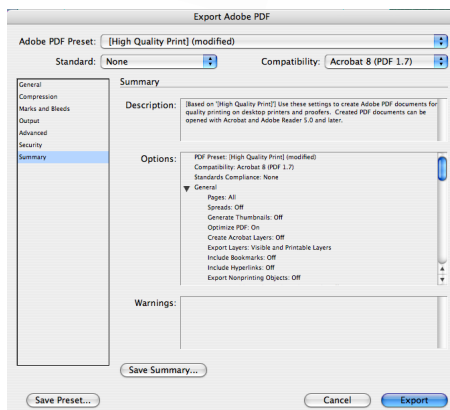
Export Adobe PDF

Adobe PDF Preset: [High Quality Print] (modified)

Standard: None

Compatibility: Acrobat 8 (PDF 1.7)

General
Compression
Marks and Bleeds
Output
Advanced
Security
Summary

Summary

Description: [Based on "[High Quality Print]"] Use these settings to create Adobe PDF documents for quality printing on desktop printers and proofers. Created PDF documents can be opened with Acrobat and Adobe Reader 5.0 and later.

Options:
PDF Preset: [High Quality Print] (modified)
Compatibility: Acrobat 8 (PDF 1.7)
Standards Compliance: None
General
Pages: All
Spreads: Off
Generate Thumbnails: Off
Optimize PDF: On
Create Acrobat Layers: Off
Export Layers: Visible and Printable Layers
Include Bookmarks: Off
Include Hyperlinks: Off
Export Nonprinting Objects: Off

Warnings:

Save Summary...

Save Preset...

Cancel

Export